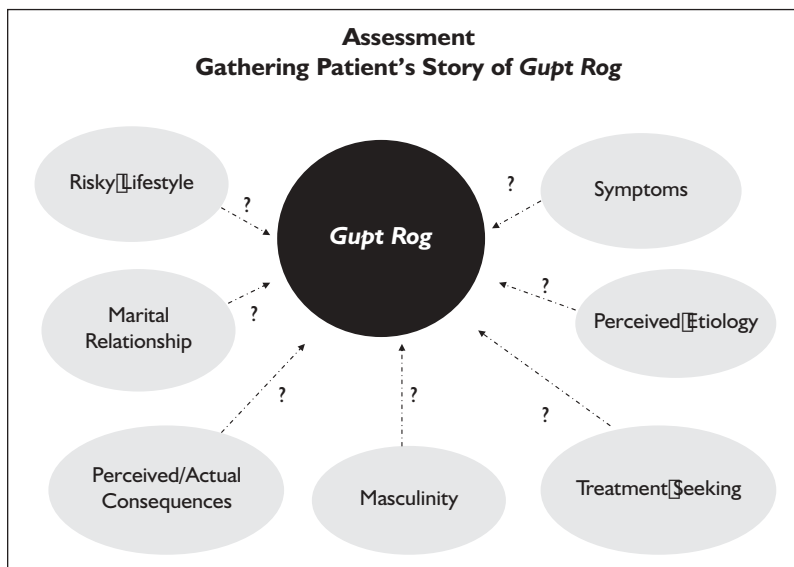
Assessment
Gathering Patient's Story of *Gupt Rog*

Risky Lifestyle

?

?

Symptoms

*Gupt Rog*

Marital Relationship

?

?

Perceived Etiology

?

?

?

Perceived/Actual Consequences

Masculinity

Treatment Seeking